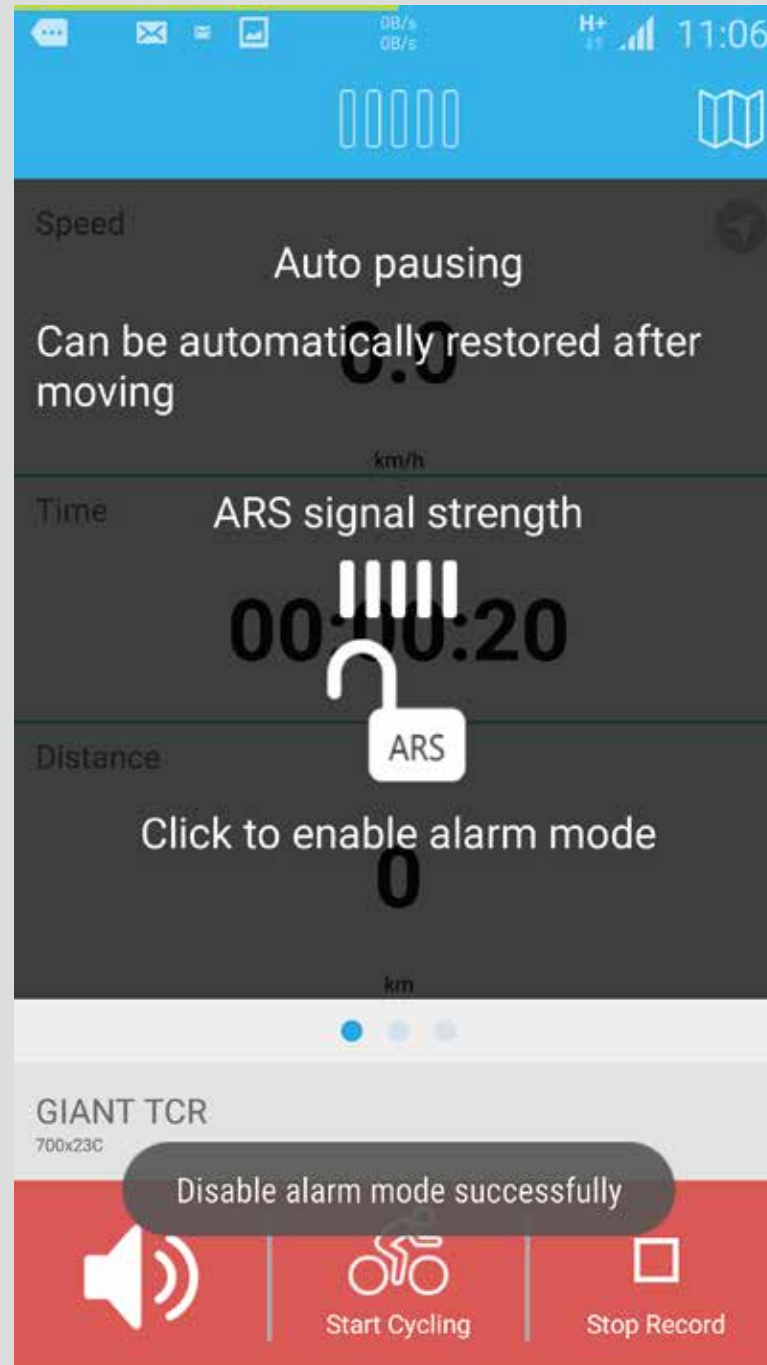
0B/s
0B/s
H+
11:06

Speed

Auto pausing

Can be automatically restored after moving

0.0

km/h

Time

ARS signal strength

00:00:20

ARS

Distance

Click to enable alarm mode

0

km

GIANT TCR
700x23C

Disable alarm mode successfully

Start Cycling

Stop Record